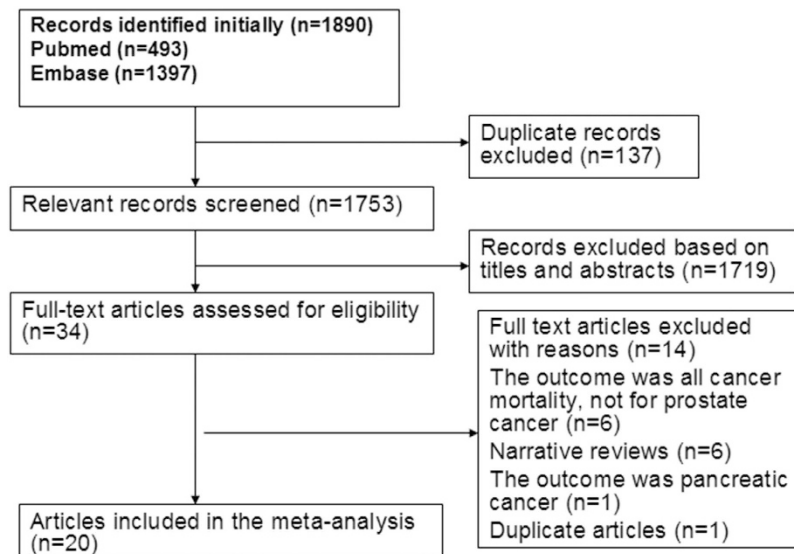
Records identified initially (n=1890)
Pubmed (n=493)
Embase (n=1397)

Duplicate records excluded (n=137)

Relevant records screened (n=1753)

Records excluded based on titles and abstracts (n=1719)

Full-text articles assessed for eligibility (n=34)

Full text articles excluded with reasons (n=14)
The outcome was all cancer mortality, not for prostate cancer (n=6)
Narrative reviews (n=6)
The outcome was pancreatic cancer (n=1)
Duplicate articles (n=1)

Articles included in the meta-analysis (n=20)